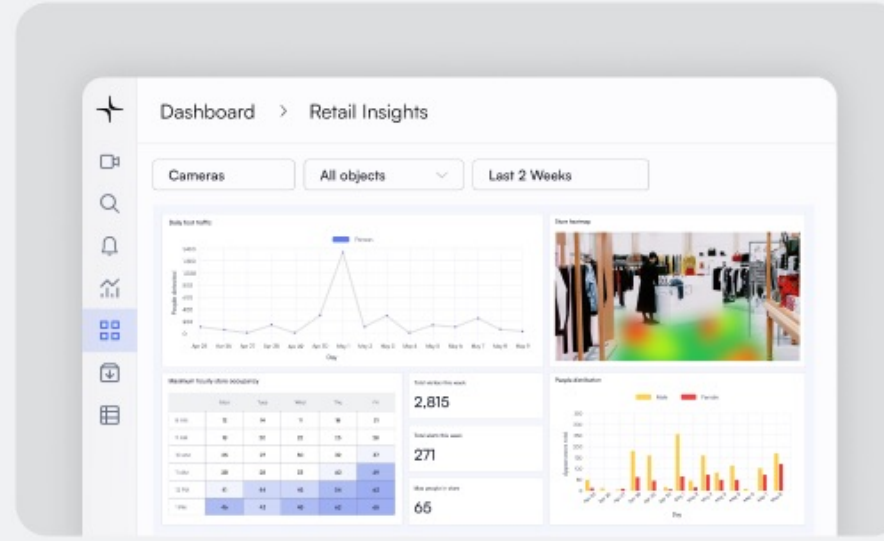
Dashboard > Retail Insights

Cameras

All objects

Last 2 Weeks

Daily foot traffic

Person

People detected

Day

Store heatmap

Maximum hourly store occupancy

Total visits this week

2,815

Total visits this week

271

Max people in store

65

People distribution

Male

Female

Day